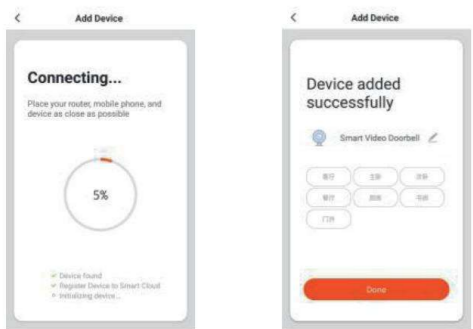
<
Add Device

Connecting...

Place your router, mobile phone, and device as close as possible

5%

Device found
Register Device to Smart Cloud
Initializing device...

<
Add Device

Device added successfully

Smart Video Doorbell

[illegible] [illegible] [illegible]
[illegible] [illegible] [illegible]
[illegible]

Done